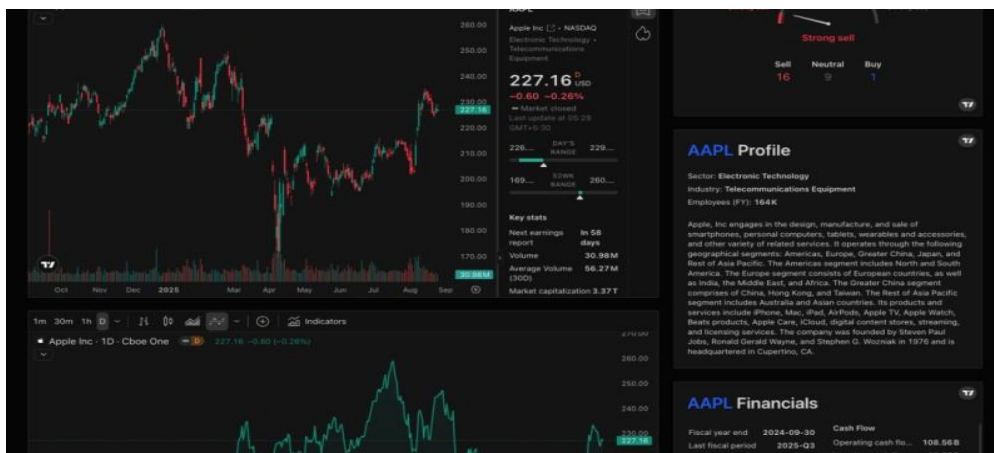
AAPL
Apple Inc · NASDAQ
Electronic Technology · Telecommunications Equipment
227.16 D USD
−0.60 −0.26%
Market closed
Last update at 05:29 GMT+5:30

226... DAY'S RANGE 229...
169... 52WK RANGE 260...

Key stats
Next earnings report In 58 days
Volume 30.98M
Average Volume (30D) 56.27M
Market capitalization 3.37T

260.00
250.00
240.00
230.00
227.16
210.00
200.00
190.00
180.00
170.00
30.98M

Oct Nov Dec 2025 Mar Apr May Jun Jul Aug Sep

1m 30m 1h D | Indicators
Apple Inc · 1D · Cboe One D 227.16 −0.60 (−0.26%)
270.00
260.00
250.00
240.00
230.00
227.16

Strong sell
Sell 16 Neutral 9 Buy 1

AAPL Profile
Sector: Electronic Technology
Industry: Telecommunications Equipment
Employees (FY): 164K

Apple, Inc engages in the design, manufacture, and sale of smartphones, personal computers, tablets, wearables and accessories, and other variety of related services. It operates through the following geographical segments: Americas, Europe, Greater China, Japan, and Rest of Asia Pacific. The Americas segment includes North and South America. The Europe segment consists of European countries, as well as India, the Middle East, and Africa. The Greater China segment comprises of China, Hong Kong, and Taiwan. The Rest of Asia Pacific segment includes Australia and Asian countries. Its products and services include iPhone, Mac, iPad, AirPods, Apple TV, Apple Watch, Beats products, Apple Care, iCloud, digital content stores, streaming, and licensing services. The company was founded by Steven Paul Jobs, Ronald Gerald Wayne, and Stephen G. Wozniak in 1976 and is headquartered in Cupertino, CA.

AAPL Financials
Fiscal year end 2024-09-30
Last fiscal period 2025-Q3
Cash Flow
Operating cash flo... 108.56B